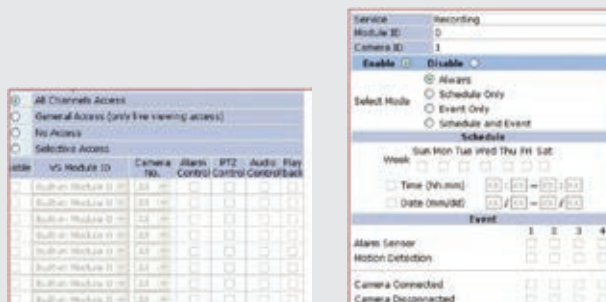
All Channels Access
General Access (only live viewing access)
No Access
Selective Access

| able | VS Module ID | Camera No. | Alarm Control | PTZ Control | Audio Control | Play back |
|---|---|---|---|---|---|---|
| | Built-in Module 0 | All | | | | |
| | Built-in Module 0 | All | | | | |
| | Built-in Module 0 | All | | | | |
| | Built-in Module 0 | All | | | | |
| | Built-in Module 0 | All | | | | |
| | Built-in Module 0 | All | | | | |
| | Built-in Module 0 | All | | | | |

Service Recording
Module ID 0
Camera ID 1
Enable Disable
Select Mode
Always
Schedule Only
Event Only
Schedule and Event
Schedule
Week Sun Mon Tue Wed Thu Fri Sat
Time (hh:mm)
Date (mm/dd)
Event
1 2 3 4
Alarm Sensor
Motion Detection
Camera Connected
Camera Disconnected